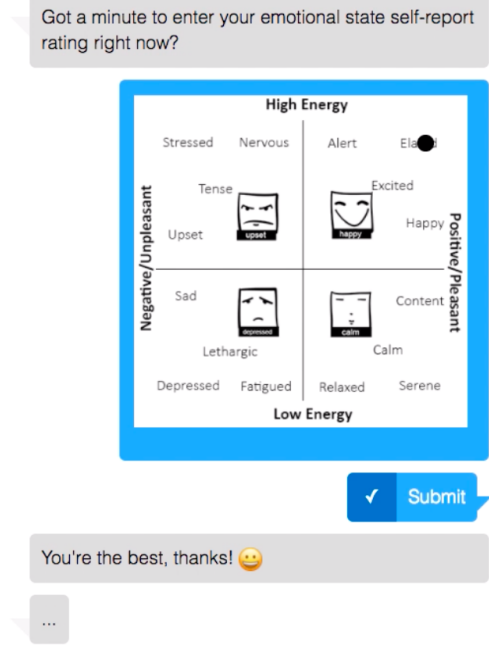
Got a minute to enter your emotional state self-report rating right now?

High Energy

Stressed Nervous Alert Ela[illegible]

Tense Excited

Upset Happy

upset happy

Negative/Unpleasant

Positive/Pleasant

Sad Content

depressed calm

Lethargic Calm

Depressed Fatigued Relaxed Serene

Low Energy

✓ Submit

You're the best, thanks! 😀

...